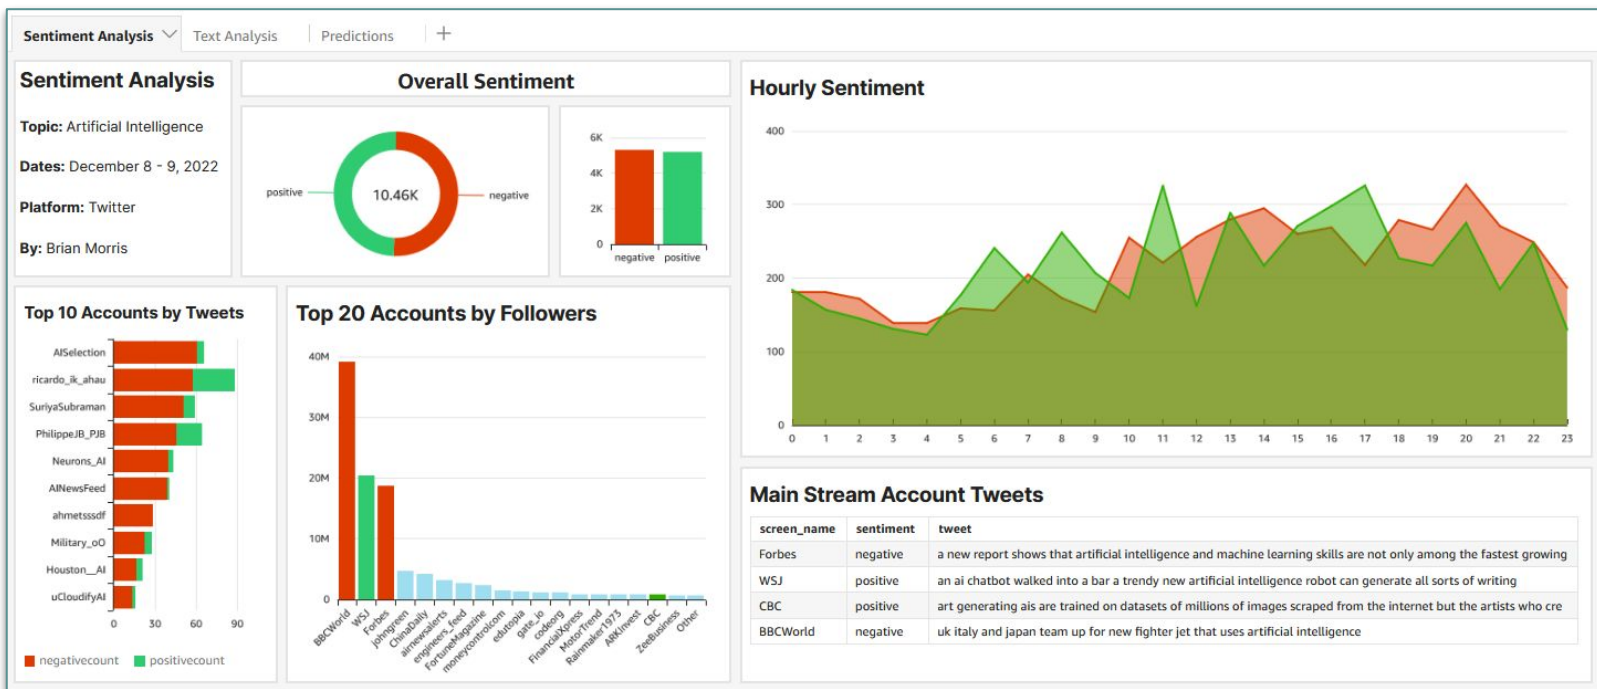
Sentiment Analysis | Text Analysis | Predictions | +

Sentiment Analysis

Topic: Artificial Intelligence

Dates: December 8 - 9, 2022

Platform: Twitter

By: Brian Morris

Overall Sentiment

positive
10.46K
negative

6K
4K
2K
0
negative positive

Hourly Sentiment

400
300
200
100
0
0 1 2 3 4 5 6 7 8 9 10 11 12 13 14 15 16 17 18 19 20 21 22 23

Top 10 Accounts by Tweets

AISelection
ricardo_ik_ahau
SuriyaSubraman
PhilippeJB_PJB
Neurons_AI
AINewsFeed
ahmetsssdf
Military_oO
Houston__AI
uCloudifyAI
0 30 60 90
negativecount positivecount

Top 20 Accounts by Followers

40M
30M
20M
10M
0
BBCWorld WSJ Forbes johngreen ChinaDaily airnewsalerts engineers_feed FortuneMagazine moneycontrolcom edutopia gate_io codeorg FinancialXpress MotorTrend Rainmaker1973 ARKInvest CBC ZeeBusiness Other

Main Stream Account Tweets

| screen_name | sentiment | tweet |
|---|---|---|
| Forbes | negative | a new report shows that artificial intelligence and machine learning skills are not only among the fastest growing |
| WSJ | positive | an ai chatbot walked into a bar a trendy new artificial intelligence robot can generate all sorts of writing |
| CBC | positive | art generating ais are trained on datasets of millions of images scraped from the internet but the artists who cre |
| BBCWorld | negative | uk italy and japan team up for new fighter jet that uses artificial intelligence |